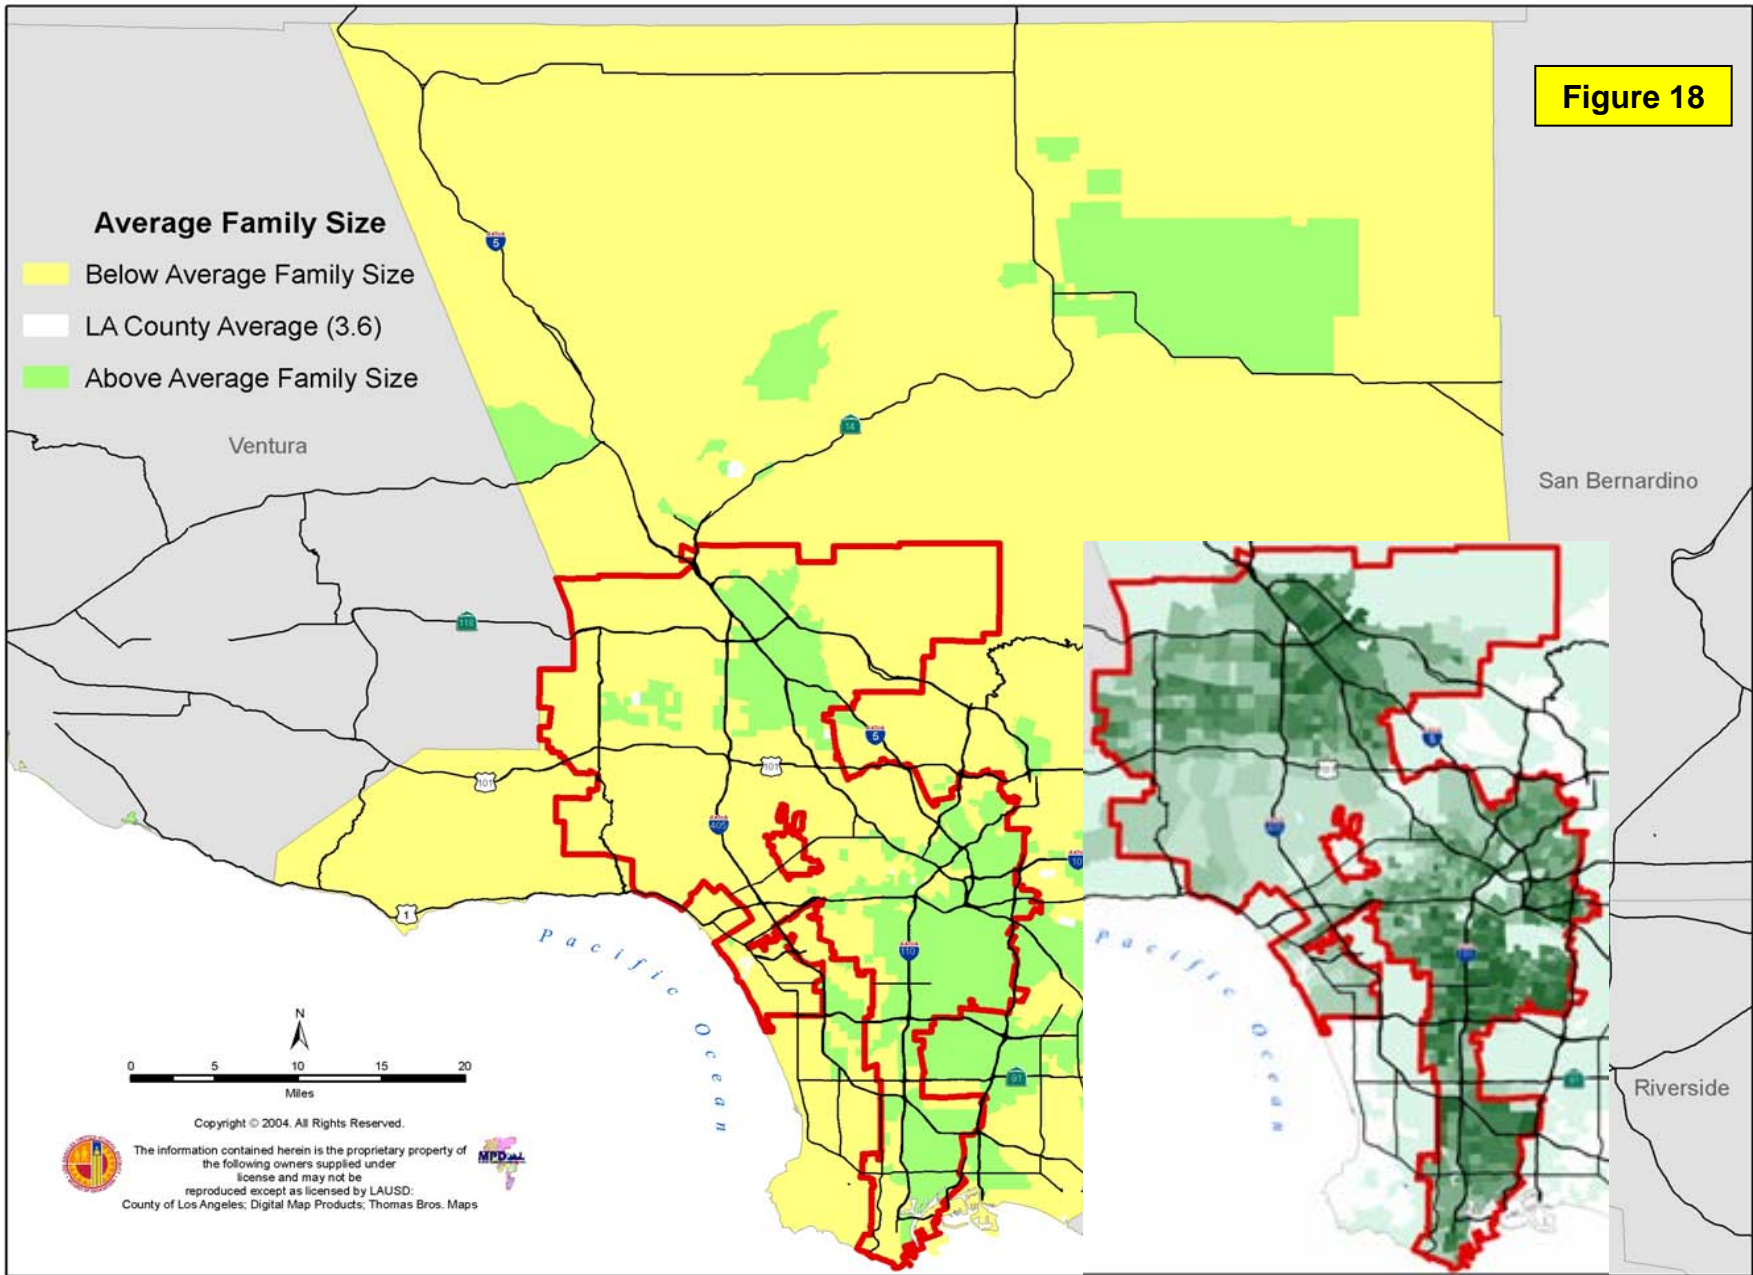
Figure 18

Average Family Size

Below Average Family Size

LA County Average (3.6)

Above Average Family Size

Ventura

San Bernardino

Riverside

5

14

118

101

405

110

1

10

91

Pacific Ocean

Pacific Ocean

N

0 5 10 15 20

Miles

Copyright © 2004. All Rights Reserved.

The information contained herein is the proprietary property of the following owners supplied under license and may not be reproduced except as licensed by LAUSD: County of Los Angeles; Digital Map Products; Thomas Bros. Maps

MPD